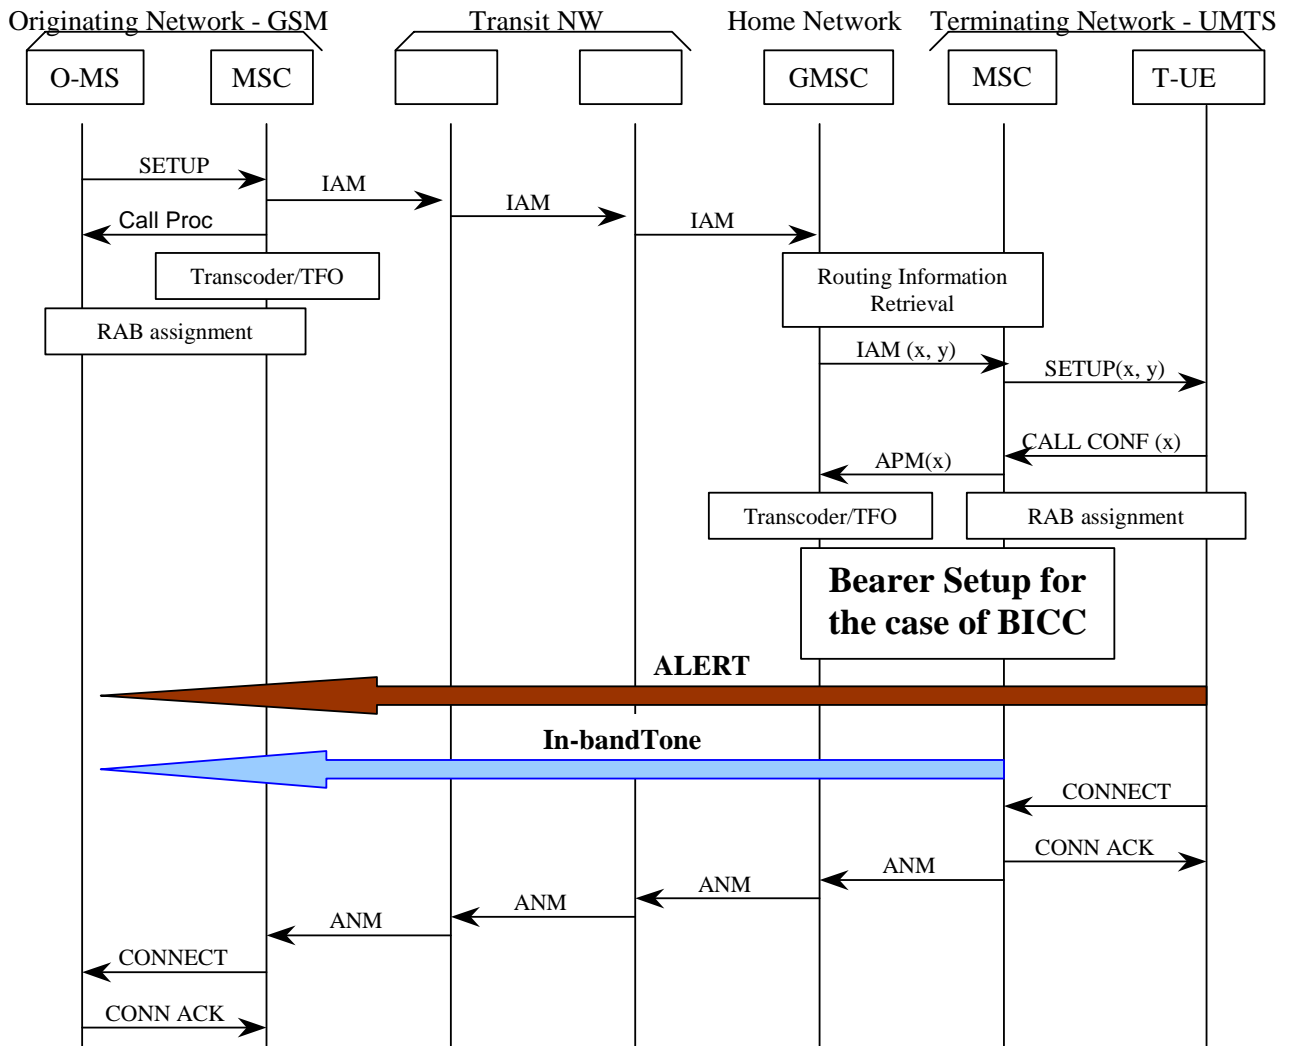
Originating Network - GSM
Transit NW
Home Network
Terminating Network - UMTS

O-MS
MSC
GMSC
MSC
T-UE

SETUP
IAM
Call Proc
IAM
IAM
Transcoder/TFO
Routing Information Retrieval
RAB assignment
IAM (x, y)
SETUP(x, y)
CALL CONF (x)
APM(x)
Transcoder/TFO
RAB assignment
Bearer Setup for the case of BICC
ALERT
In-bandTone
CONNECT
CONN ACK
ANM
ANM
ANM
ANM
CONNECT
CONN ACK